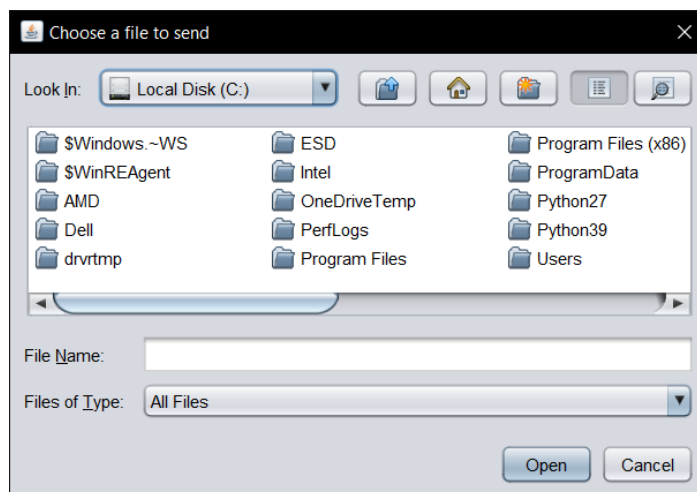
Choose a file to send

Look In: Local Disk (C:)

$Windows.~WS
$WinREAgent
AMD
Dell
drvrtmp
ESD
Intel
OneDriveTemp
PerfLogs
Program Files
Program Files (x86)
ProgramData
Python27
Python39
Users

File Name:

Files of Type: All Files

Open
Cancel